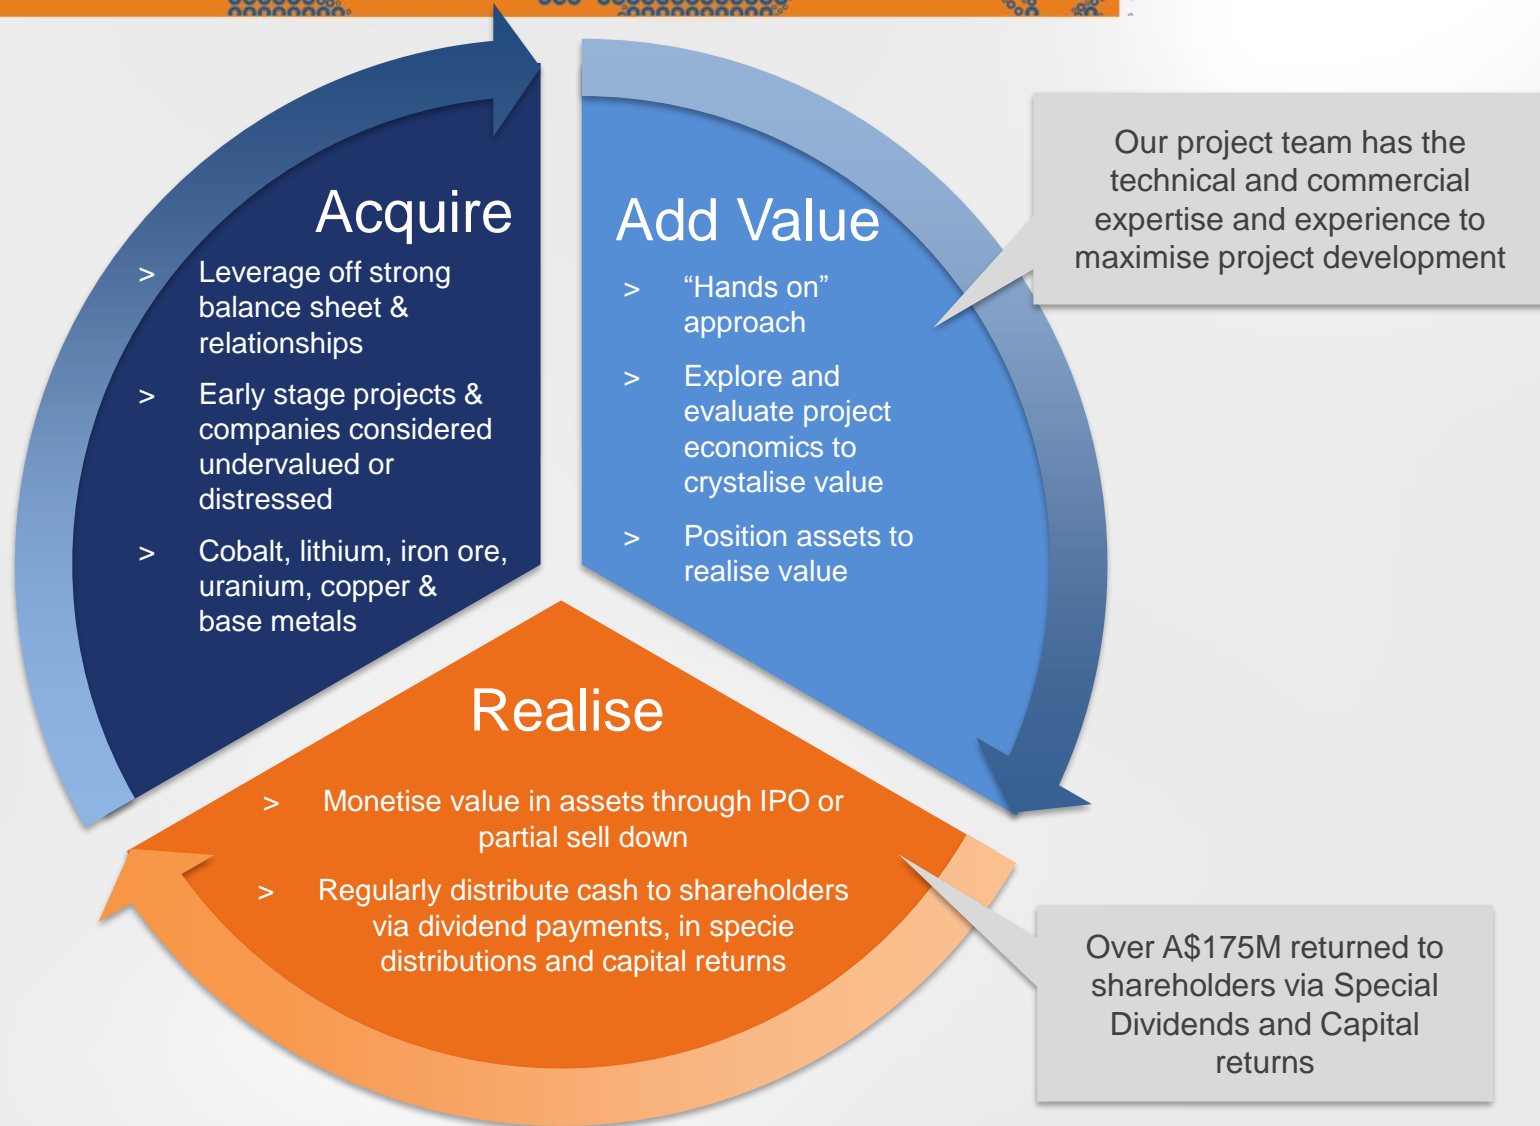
Acquire

> Leverage off strong balance sheet & relationships

> Early stage projects & companies considered undervalued or distressed

> Cobalt, lithium, iron ore, uranium, copper & base metals

Add Value

> “Hands on” approach

> Explore and evaluate project economics to crystalise value

> Position assets to realise value

Our project team has the technical and commercial expertise and experience to maximise project development

Realise

> Monetise value in assets through IPO or partial sell down

> Regularly distribute cash to shareholders via dividend payments, in specie distributions and capital returns

Over A$175M returned to shareholders via Special Dividends and Capital returns